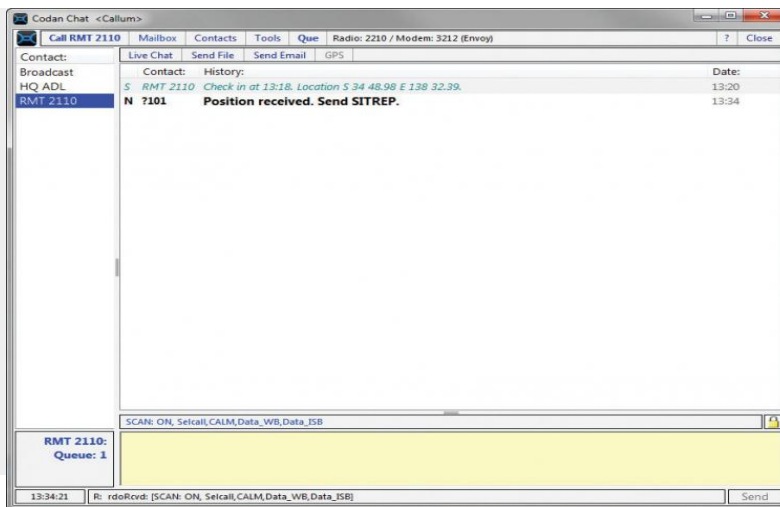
Codan Chat <Callum>

Call RMT 2110 | Mailbox | Contacts | Tools | Que | Radio: 2210 / Modem: 3212 (Envoy) | ? | Close

Contact:
Broadcast
HQ ADL
RMT 2110

Live Chat | Send File | Send Email | GPS

| | Contact: | History: | Date: |
|---|---|---|---|
| S | RMT 2110 | Check in at 13:18. Location S 34 48.98 E 138 32.39. | 13:20 |
| N | ?101 | Position received. Send SITREP. | 13:34 |

SCAN: ON, Selcall,CALM,Data_WB,Data_ISB

RMT 2110:
Queue: 1

13:34:21 | R: rdoRcvd: [SCAN: ON, Selcall,CALM,Data_WB,Data_ISB] | Send